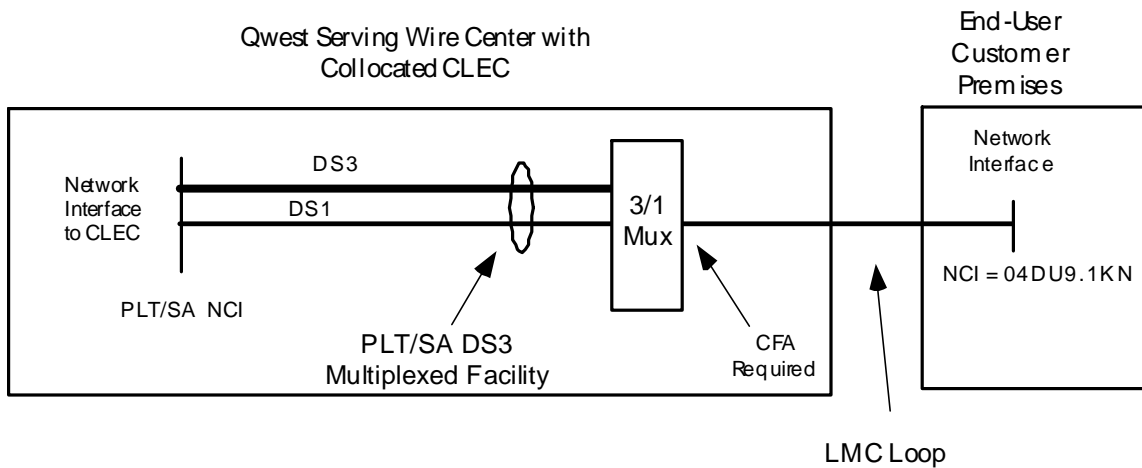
Qwest Serving Wire Center with Collocated CLEC

End-User Customer Premises

Network Interface to CLEC

DS3

DS1

3/1 Mux

Network Interface

NCI = 04DU9.1KN

PLT/SA NCI

PLT/SA DS3 Multiplexed Facility

CFA Required

LMC Loop